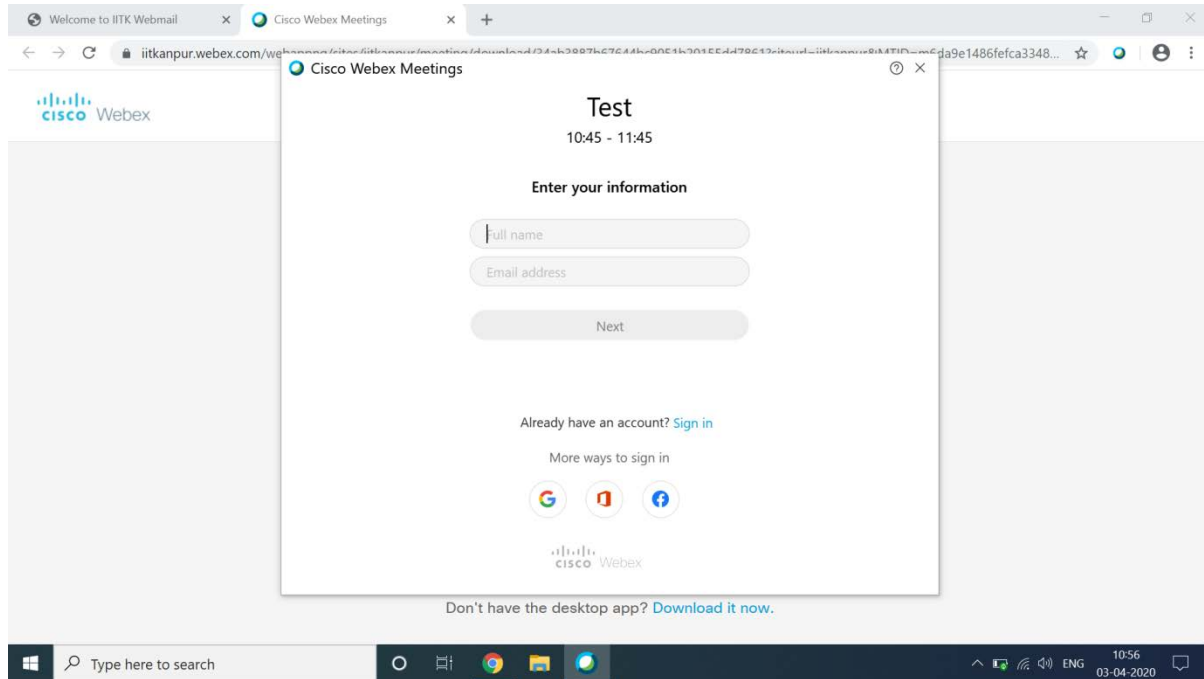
Welcome to IITK Webmail ×
Cisco Webex Meetings ×
+

iitkanpur.webex.com/we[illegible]da9e1486fefca3348...

cisco Webex

Cisco Webex Meetings

Test
10:45 - 11:45

Enter your information

Full name

Email address

Next

Already have an account? Sign in

More ways to sign in

G

cisco Webex

Don't have the desktop app? Download it now.

Type here to search

ENG 10:56 03-04-2020